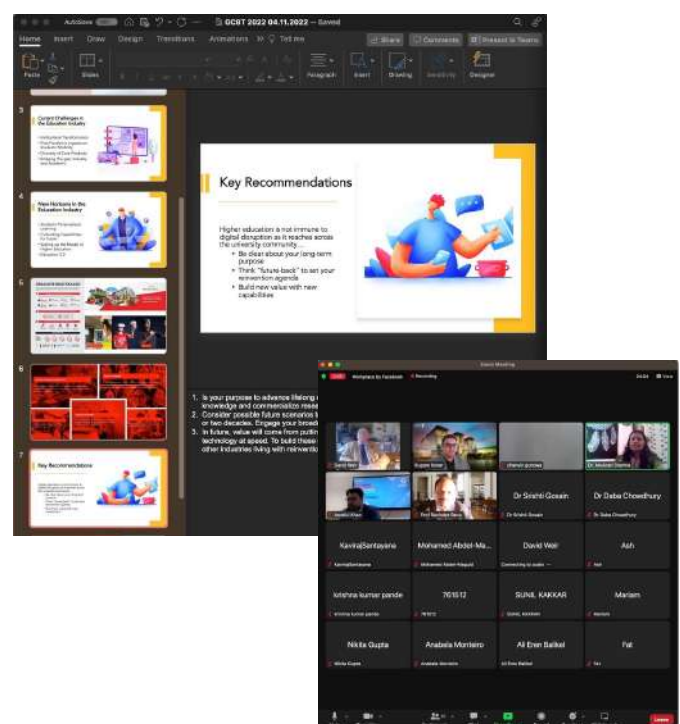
AutoSave GCBT 2022 04.11.2022 — Saved

Home Insert Draw Design Transitions Animations Tell me

Share Comments Present in Teams

Paste Slides Paragraph Insert Drawing Sensitivity Designer

3 Current Challenges in the Education Industry

4 New Horizons in the Education Industry

5

6

7 Key Recommendations

Key Recommendations

Higher education is not immune to digital disruption as it reaches across the university community....
• Be clear about your long-term purpose
• Think "future-back" to set your reinvention agenda
• Build new value with new capabilities

1. Is your purpose to advance lifelong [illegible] knowledge and commercialize resea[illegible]
2. Consider possible future scenarios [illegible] or two decades. Engage your broad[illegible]
3. In future, value will come from puttin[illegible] technology at speed. To build these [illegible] other industries living with reinventio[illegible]

Zoom Meeting

Workplace by Facebook Recording

View

Sunil Nair | Kuppan Sadan | dhanvin gurnani | Dr. Mudasir Sharma

Jennifer Khan | Prof Rachnele Deva | Dr Srishti Gosain | Dr Saba Chowdhury

Dr Srishti Gosain | Dr Saba Chowdhury

KaviraJSantayene | Mohamed Abdel-Ma... | David Weir | Ash

Kavirajsantayene | Mohamed Abdel-Maguid | Connecting to audio | Ash

krishna kumar pande | 761512 | SUNIL KAKKAR | Mariam

krishna kumar pande | 761512 | SUNIL KAKKAR | Mariam

Nikita Gupta | Anabela Monteiro | Ali Eren Balikel | Fat

Nikita Gupta | Anabela Monteiro | Ali Eren Balikel | Fat

Leave